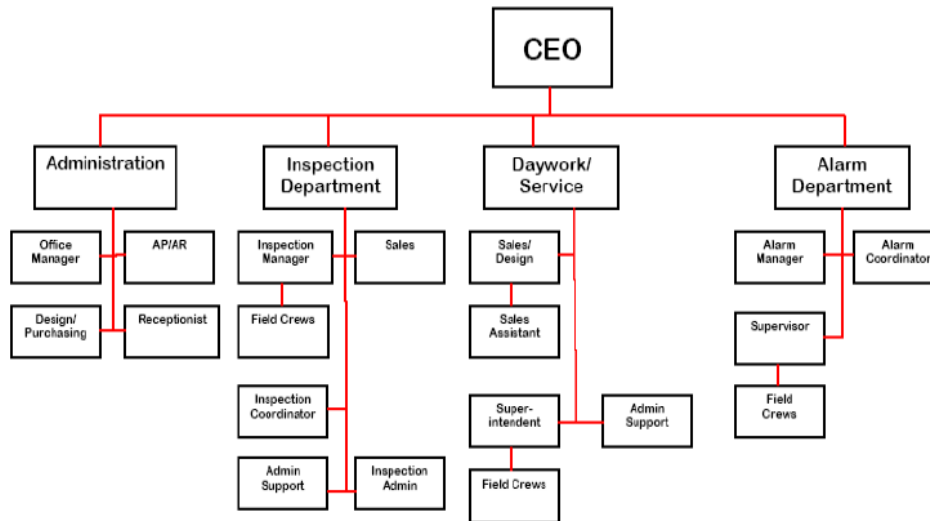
CEO

Administration

Office Manager

AP/AR

Design/ Purchasing

Receptionist

Inspection Department

Inspection Manager

Sales

Field Crews

Inspection Coordinator

Admin Support

Inspection Admin

Daywork/ Service

Sales/ Design

Sales Assistant

Super-intendent

Admin Support

Field Crews

Alarm Department

Alarm Manager

Alarm Coordinator

Supervisor

Field Crews